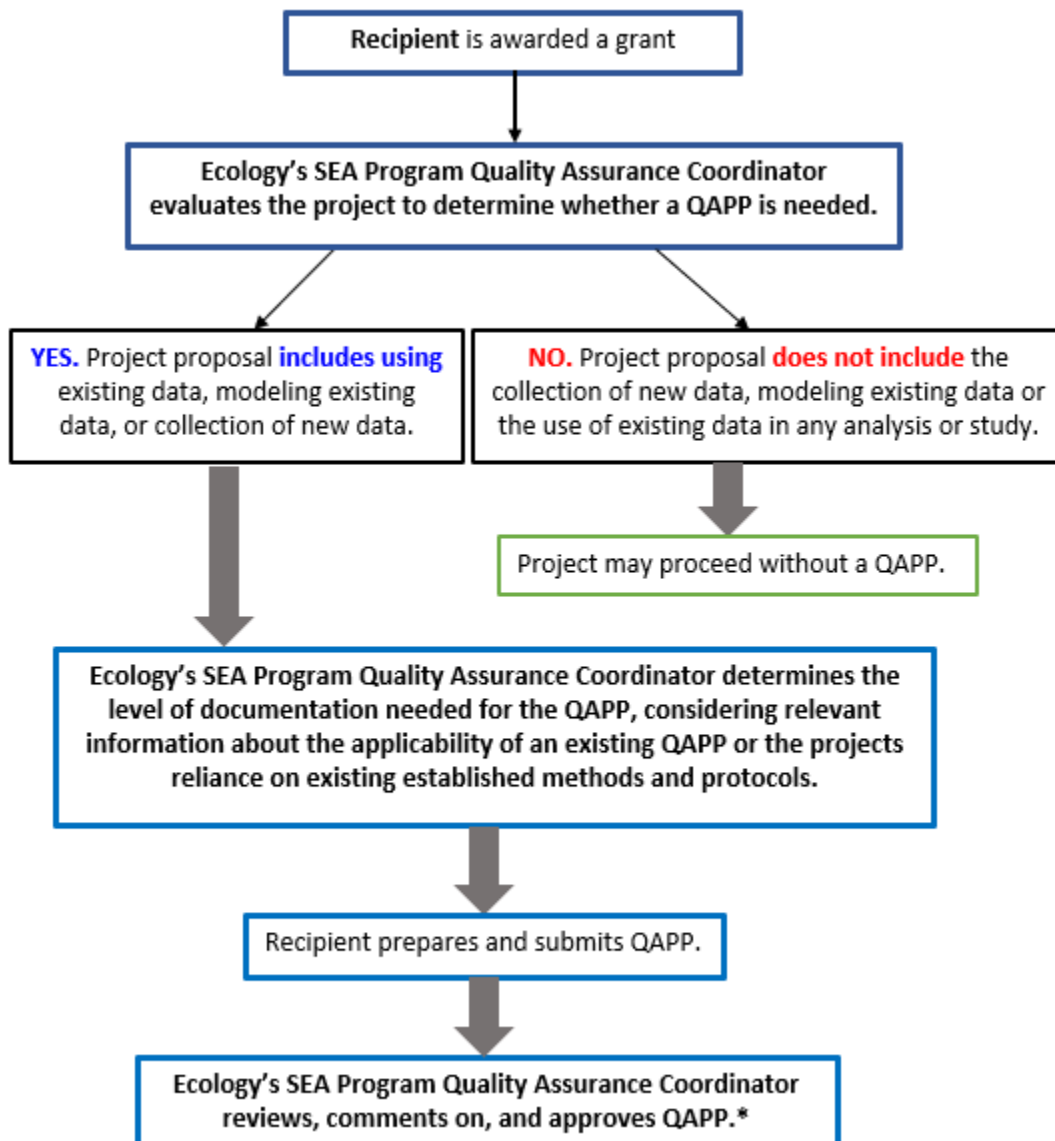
**Recipient** is awarded a grant

**Ecology's SEA Program Quality Assurance Coordinator evaluates the project to determine whether a QAPP is needed.**

**YES.** Project proposal **includes using** existing data, modeling existing data, or collection of new data.

**NO.** Project proposal **does not include** the collection of new data, modeling existing data or the use of existing data in any analysis or study.

Project may proceed without a QAPP.

**Ecology's SEA Program Quality Assurance Coordinator determines the level of documentation needed for the QAPP, considering relevant information about the applicability of an existing QAPP or the projects reliance on existing established methods and protocols.**

Recipient prepares and submits QAPP.

**Ecology's SEA Program Quality Assurance Coordinator reviews, comments on, and approves QAPP.***